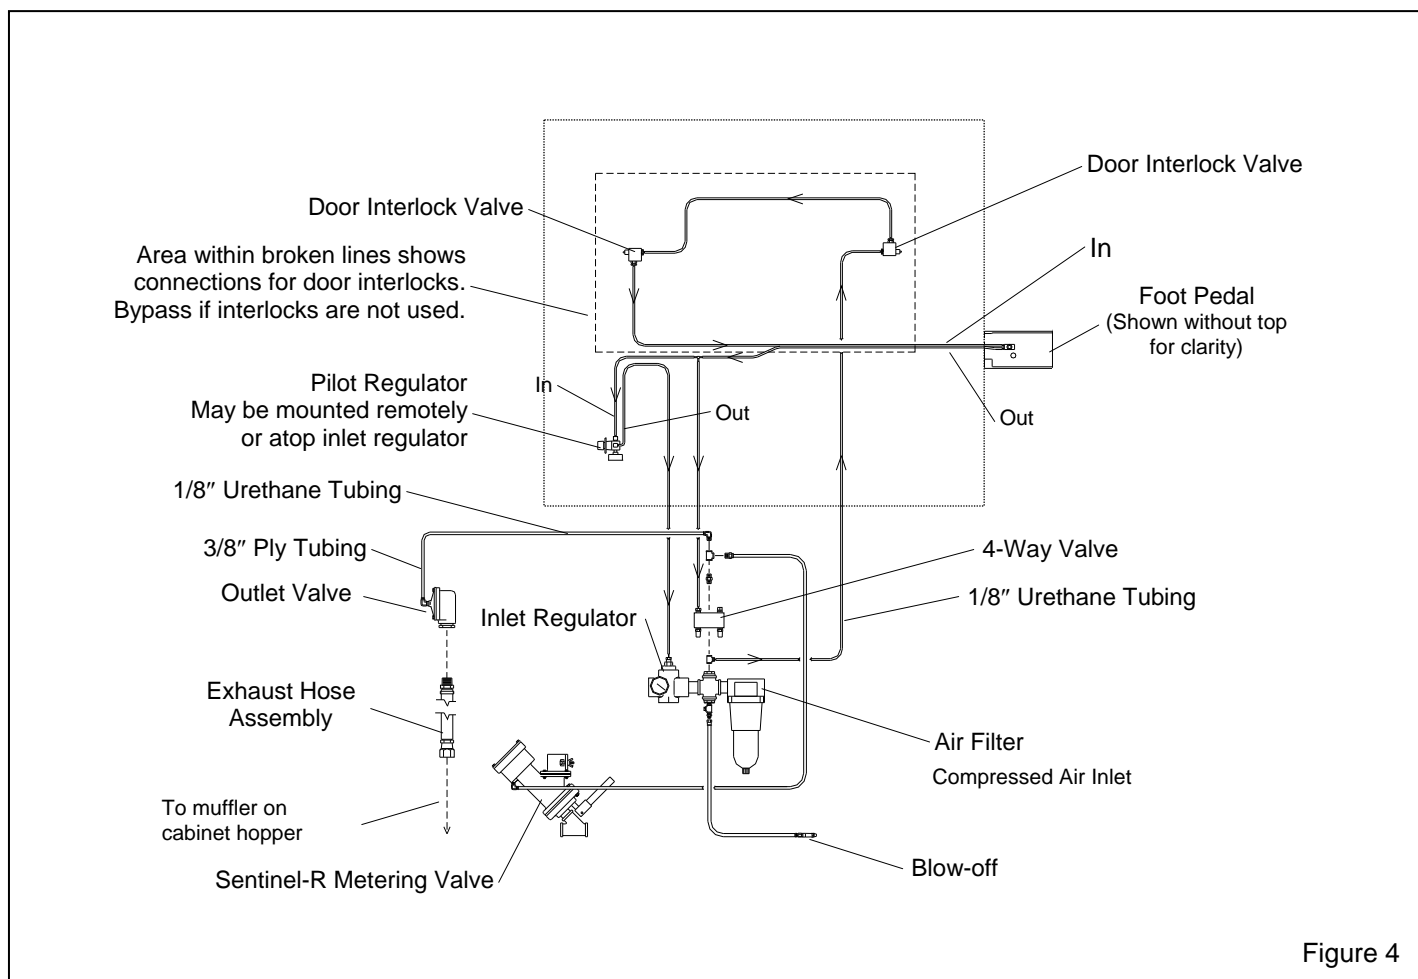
Door Interlock Valve

Door Interlock Valve

Area within broken lines shows connections for door interlocks. Bypass if interlocks are not used.

In

Foot Pedal
(Shown without top for clarity)

Pilot Regulator
May be mounted remotely or atop inlet regulator

In

Out

Out

1/8″ Urethane Tubing

3/8″ Ply Tubing

Outlet Valve

4-Way Valve

1/8″ Urethane Tubing

Inlet Regulator

Exhaust Hose Assembly

Air Filter

Compressed Air Inlet

To muffler on cabinet hopper

Sentinel-R Metering Valve

Blow-off

Figure 4